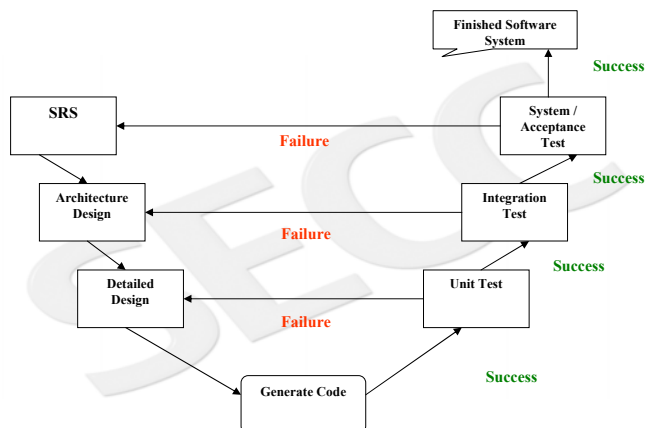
Finished Software System

Success

SRS

System / Acceptance Test

Failure

Success

Architecture Design

Integration Test

Failure

Success

Detailed Design

Unit Test

Failure

Generate Code

Success

SECC